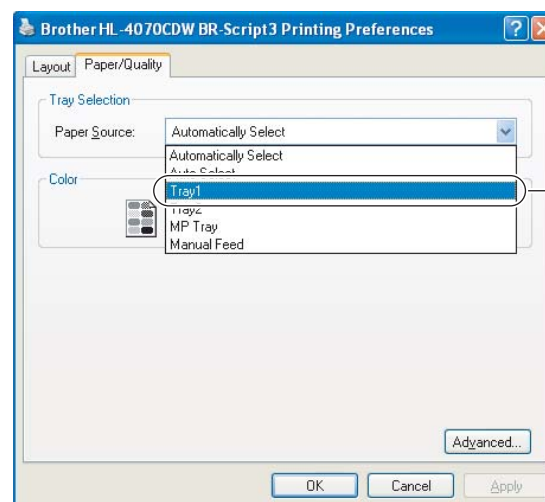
Brother HL-4070CDW BR-Script3 Printing Preferences

Layout
Paper/Quality

Tray Selection
Paper Source:
Automatically Select
Automatically Select
Auto Select
Tray1
Tray2
MP Tray
Manual Feed

Color

Advanced...

OK
Cancel
Apply